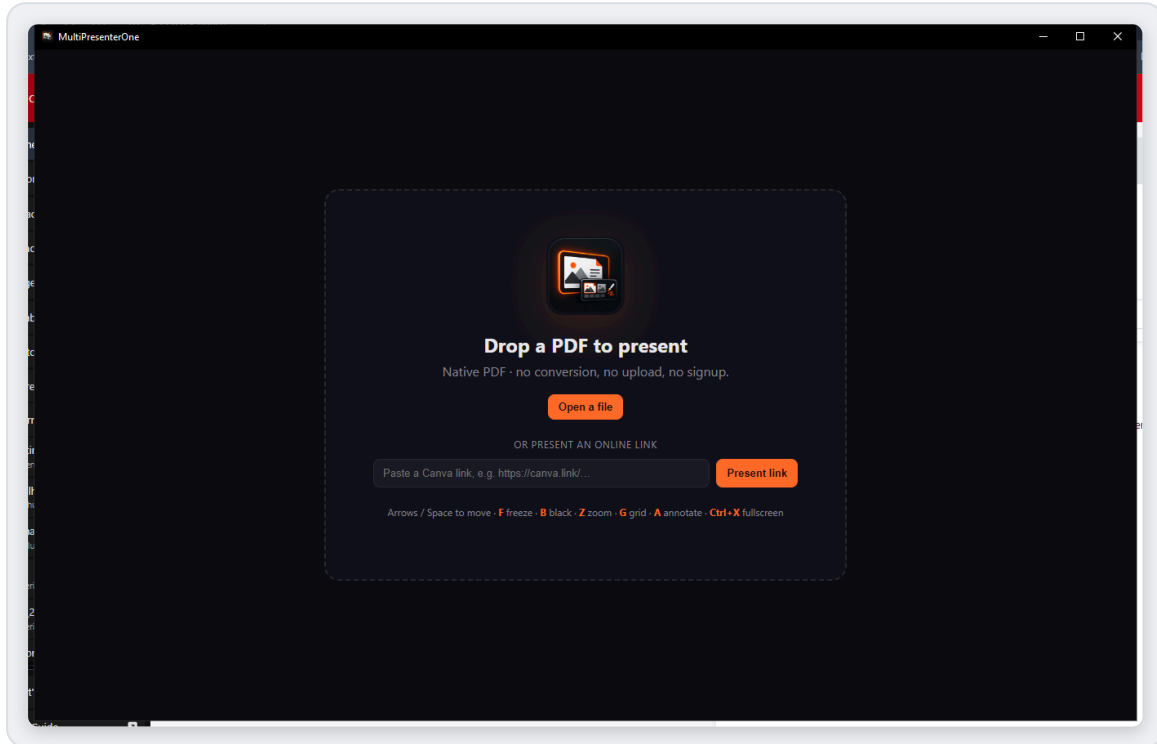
MultiPresenterOne

Drop a PDF to present

Native PDF · no conversion, no upload, no signup.

Open a file

OR PRESENT AN ONLINE LINK

Paste a Canva link, e.g. https://canva.link/...

Present link

Arrows / Space to move · F freeze · B black · Z zoom · G grid · A annotate · Ctrl+X fullscreen